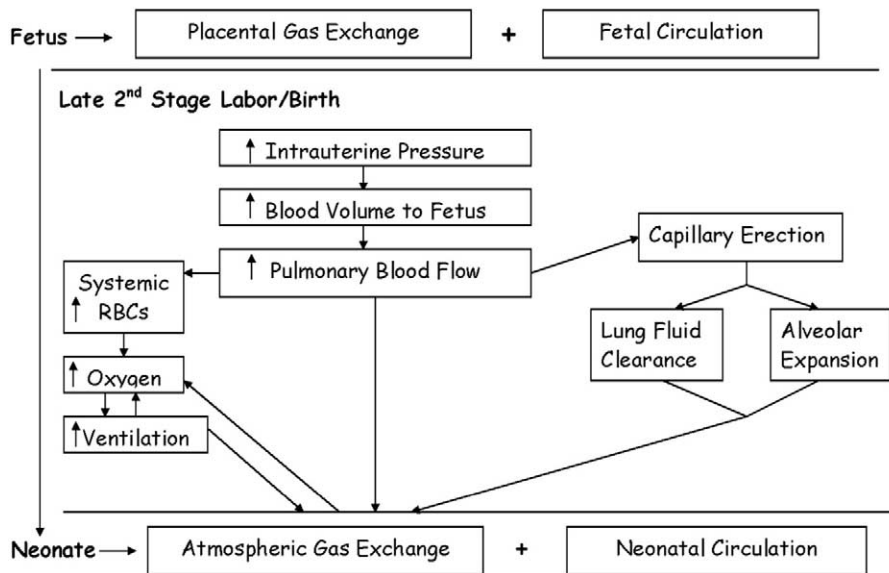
Fetus → Placental Gas Exchange + Fetal Circulation

Late 2$^{nd}$ Stage Labor/Birth

↑ Intrauterine Pressure

↑ Blood Volume to Fetus

↑ Pulmonary Blood Flow

Capillary Erection

Systemic ↑ RBCs

Lung Fluid Clearance

Alveolar Expansion

↑ Oxygen

↑ Ventilation

Neonate → Atmospheric Gas Exchange + Neonatal Circulation